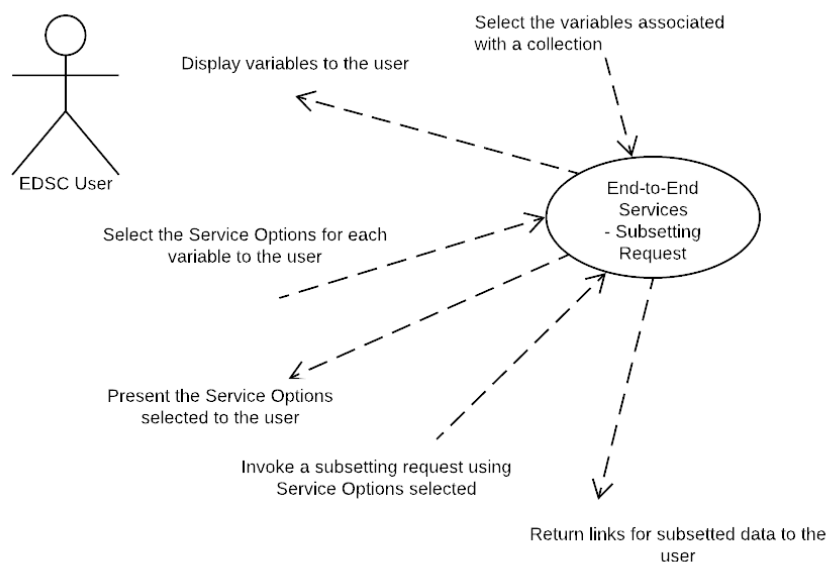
EDSC User

Select the variables associated with a collection

Display variables to the user

End-to-End Services - Subsetting Request

Select the Service Options for each variable to the user

Present the Service Options selected to the user

Invoke a subsetting request using Service Options selected

Return links for subsetted data to the user